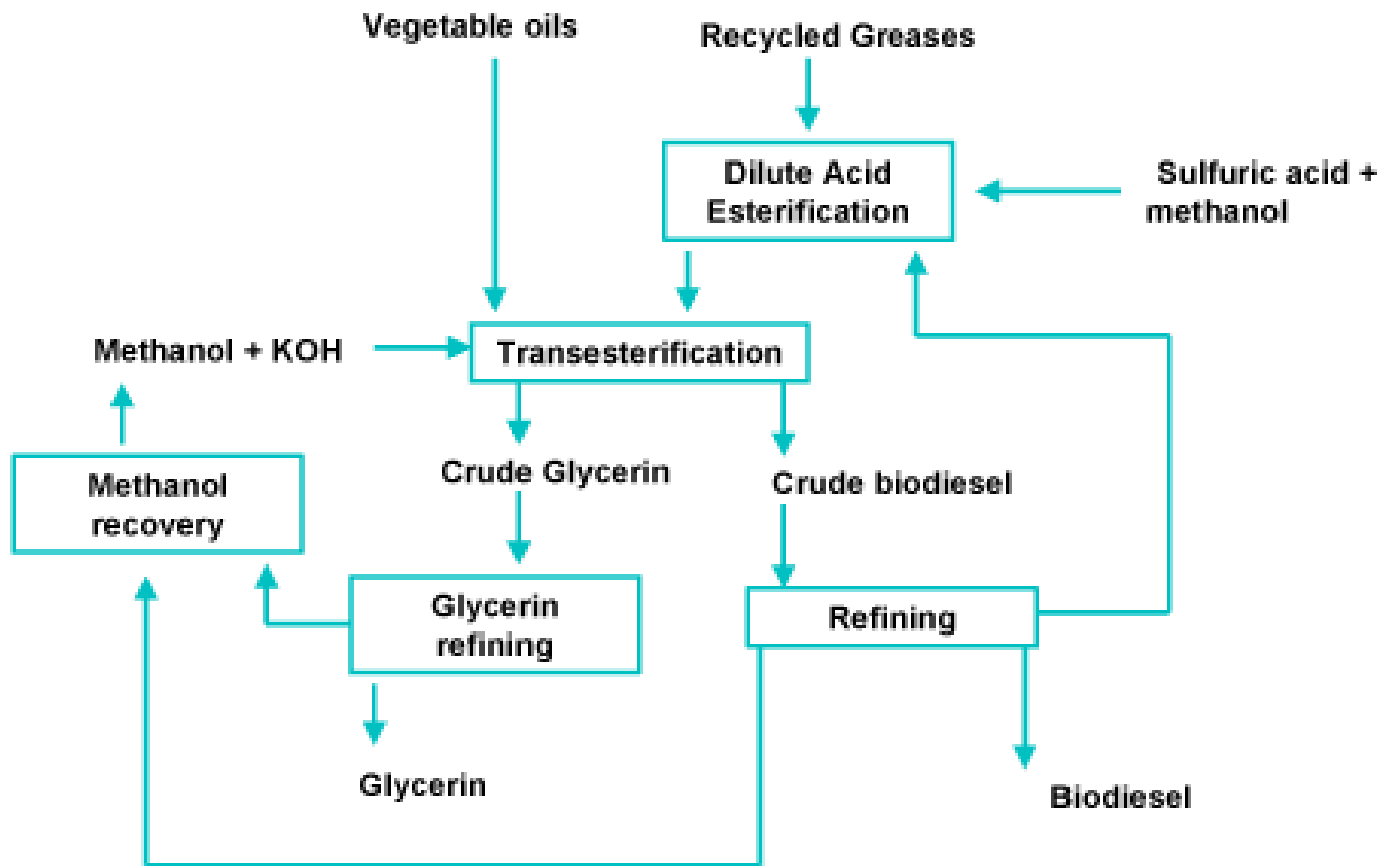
Vegetable oils

Recycled Greases

Dilute Acid Esterification

Sulfuric acid + methanol

Methanol + KOH

Transesterification

Methanol recovery

Crude Glycerin

Crude biodiesel

Glycerin refining

Refining

Glycerin

Biodiesel